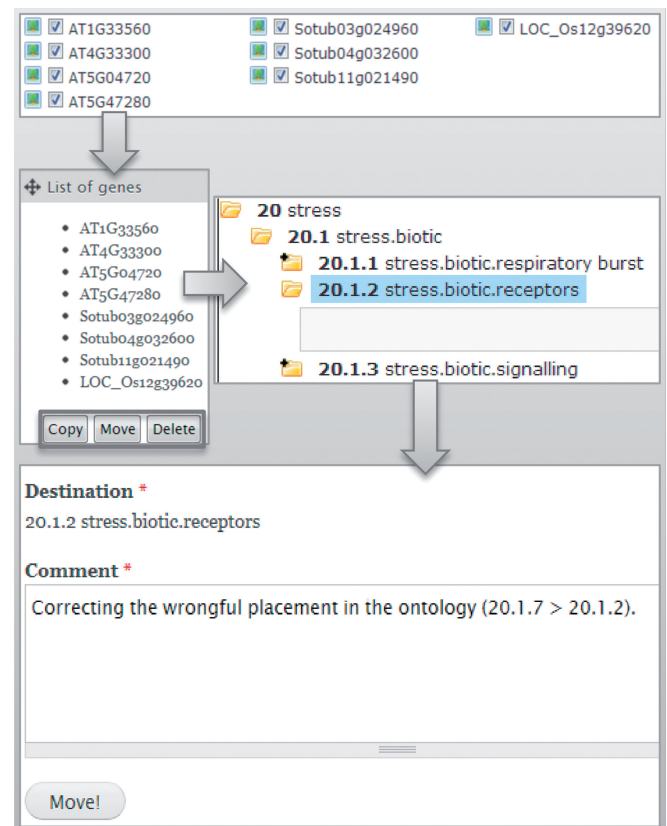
AT1G33560
AT4G33300
AT5G04720
AT5G47280

Sotub03g024960
Sotub04g032600
Sotub11g021490

LOC_Os12g39620

List of genes

- AT1G33560
- AT4G33300
- AT5G04720
- AT5G47280
- Sotub03g024960
- Sotub04g032600
- Sotub11g021490
- LOC_Os12g39620

Copy Move Delete

20 stress
20.1 stress.biotic
20.1.1 stress.biotic.respiratory burst
20.1.2 stress.biotic.receptors
20.1.3 stress.biotic.signalling

Destination *
20.1.2 stress.biotic.receptors

Comment *
Correcting the wrongful placement in the ontology (20.1.7 > 20.1.2).

Move!